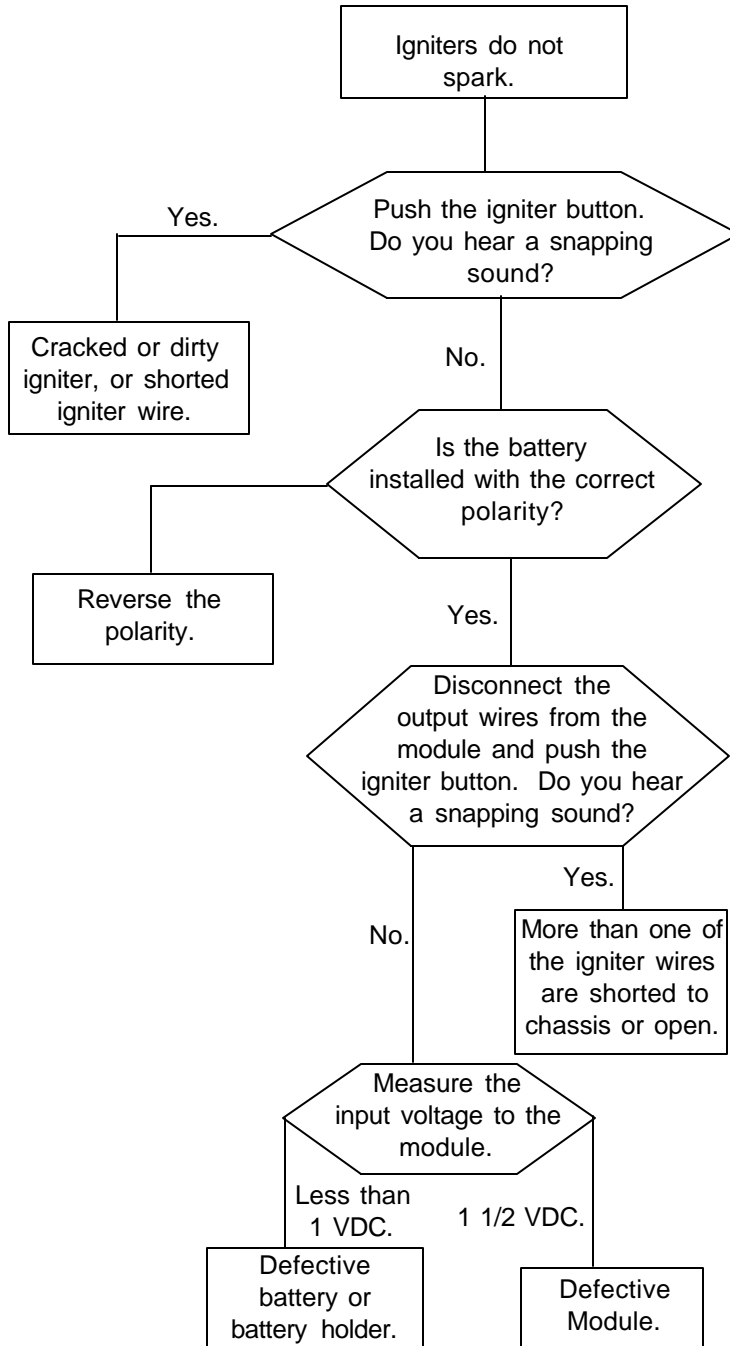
Igniters do not spark.

Push the igniter button. Do you hear a snapping sound?

Yes.

Cracked or dirty igniter, or shorted igniter wire.

No.

Is the battery installed with the correct polarity?

Reverse the polarity.

Yes.

Disconnect the output wires from the module and push the igniter button. Do you hear a snapping sound?

Yes.

More than one of the igniter wires are shorted to chassis or open.

No.

Measure the input voltage to the module.

Less than 1 VDC.

1 1/2 VDC.

Defective battery or battery holder.

Defective Module.